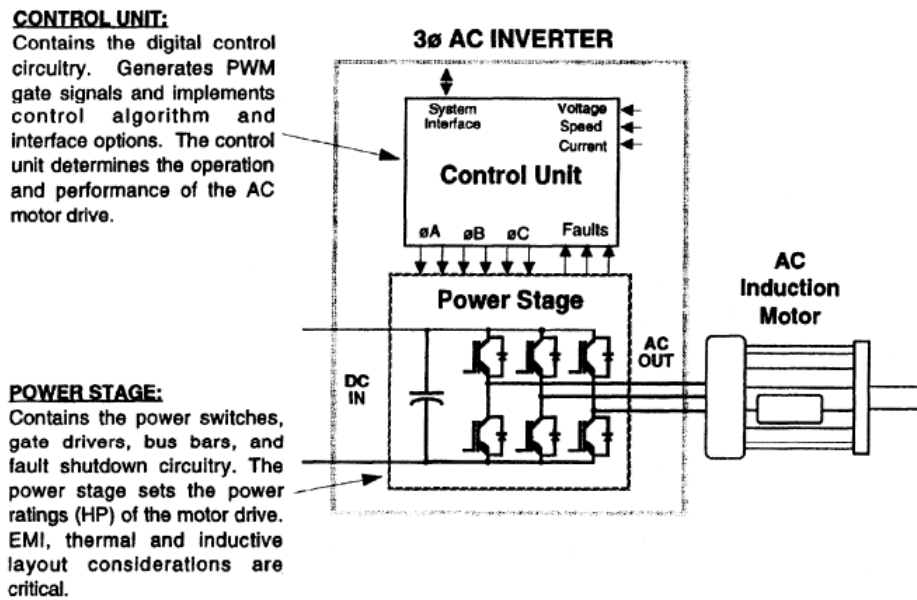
CONTROL UNIT:
Contains the digital control circuitry. Generates PWM gate signals and implements control algorithm and interface options. The control unit determines the operation and performance of the AC motor drive.

3ø AC INVERTER

System Interface

Voltage
Speed
Current

Control Unit

øA øB øC Faults

Power Stage

DC IN

AC OUT

AC Induction Motor

POWER STAGE:
Contains the power switches, gate drivers, bus bars, and fault shutdown circuitry. The power stage sets the power ratings (HP) of the motor drive. EMI, thermal and inductive layout considerations are critical.